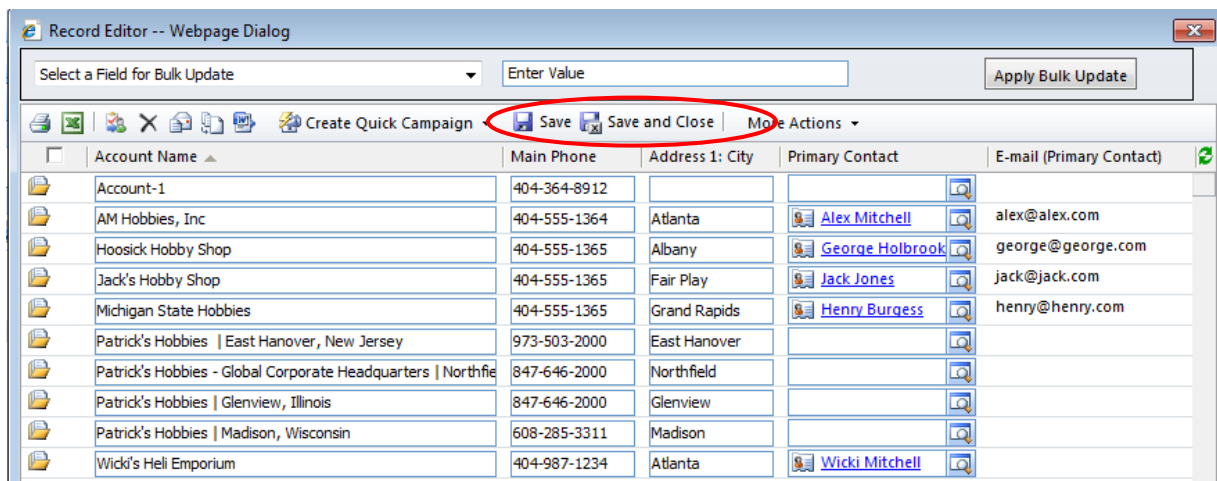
Record Editor -- Webpage Dialog

Select a Field for Bulk Update

Enter Value

Apply Bulk Update

Create Quick Campaign Save Save and Close More Actions

| | Account Name | Main Phone | Address 1: City | Primary Contact | E-mail (Primary Contact) |
|---|---|---|---|---|---|
| | Account-1 | 404-364-8912 | | | |
| | AM Hobbies, Inc | 404-555-1364 | Atlanta | Alex Mitchell | alex@alex.com |
| | Hoosick Hobby Shop | 404-555-1365 | Albany | George Holbrook | george@george.com |
| | Jack's Hobby Shop | 404-555-1365 | Fair Play | Jack Jones | jack@jack.com |
| | Michigan State Hobbies | 404-555-1365 | Grand Rapids | Henry Burgess | henry@henry.com |
| | Patrick's Hobbies \| East Hanover, New Jersey | 973-503-2000 | East Hanover | | |
| | Patrick's Hobbies - Global Corporate Headquarters \| Northfie | 847-646-2000 | Northfield | | |
| | Patrick's Hobbies \| Glenview, Illinois | 847-646-2000 | Glenview | | |
| | Patrick's Hobbies \| Madison, Wisconsin | 608-285-3311 | Madison | | |
| | Wicki's Heli Emporium | 404-987-1234 | Atlanta | Wicki Mitchell | |